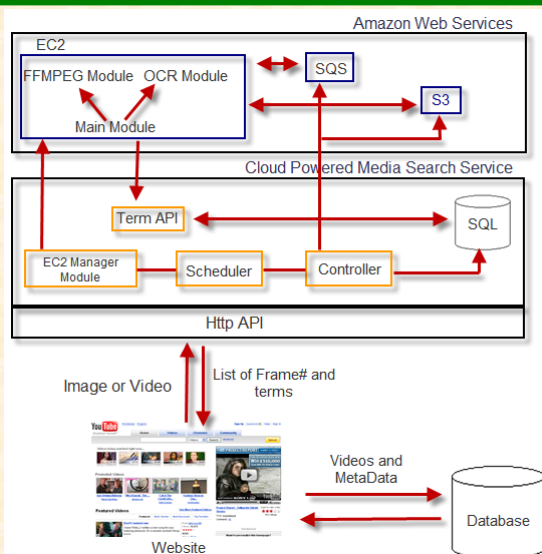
Amazon Web Services

EC2

FFMPEG Module

OCR Module

Main Module

SQS

S3

Cloud Powered Media Search Service

Term API

SQL

EC2 Manager Module

Scheduler

Controller

Http API

Image or Video

List of Frame# and terms

Videos and MetaData

Database

Website